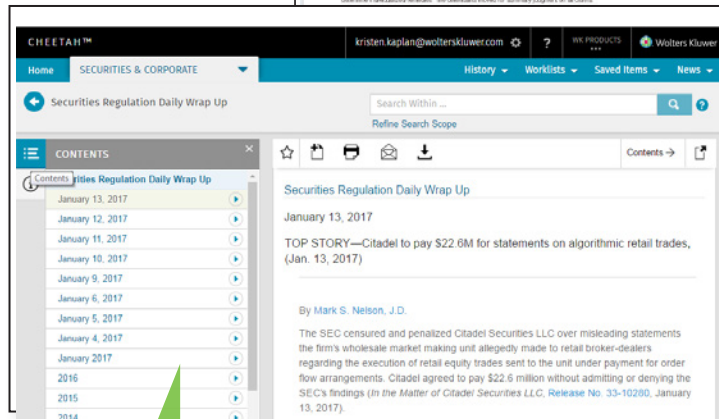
CHEETAH™

kristen.kaplan@wolterskluwer.com

?

WK PRODUCTS

Wolters Kluwer

Home

SECURITIES & CORPORATE

History

Worklists

Saved Items

News

Securities Regulation Daily Wrap Up

Search Within ...

Refine Search Scope

CONTENTS

Contents

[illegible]rities Regulation Daily Wrap Up

January 13, 2017

January 12, 2017

January 11, 2017

January 10, 2017

January 9, 2017

January 6, 2017

January 5, 2017

January 4, 2017

January 2017

2016

2015

2014

Contents

Securities Regulation Daily Wrap Up

January 13, 2017

TOP STORY—Citadel to pay $22.6M for statements on algorithmic retail trades, (Jan. 13, 2017)

By Mark S. Nelson, J.D.

The SEC censured and penalized Citadel Securities LLC over misleading statements the firm's wholesale market making unit allegedly made to retail broker-dealers regarding the execution of retail equity trades sent to the unit under payment for order flow arrangements. Citadel agreed to pay $22.6 million without admitting or denying the SEC's findings (In the Matter of Citadel Securities LLC, Release No. 33-10280, January 13, 2017).